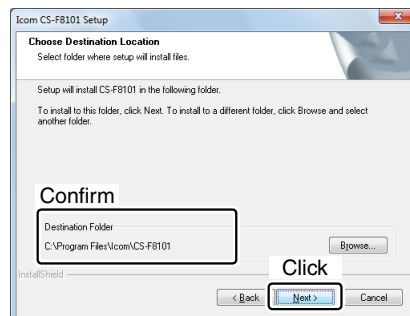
Icom CS-F8101 Setup

Choose Destination Location
Select folder where setup will install files.

Setup will install CS-F8101 in the following folder.

To install to this folder, click Next. To install to a different folder, click Browse and select another folder.

Confirm

Destination Folder
C:\Program Files\Icom\CS-F8101

Browse...

InstallShield

Click

< Back
Next >
Cancel